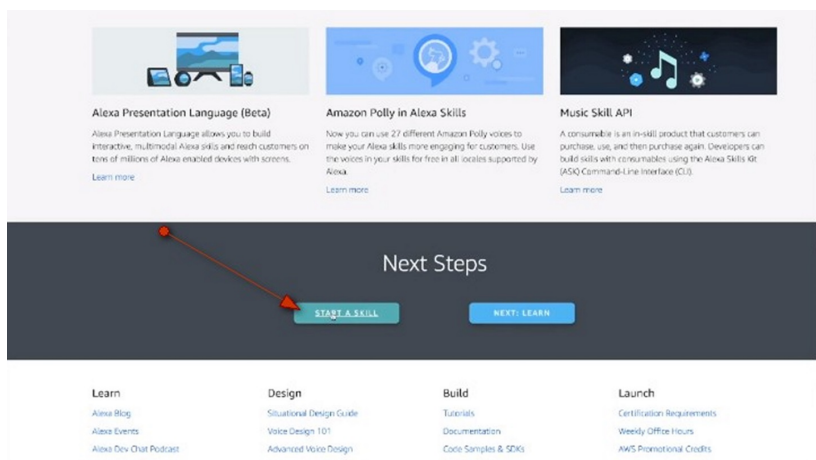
Alexa Presentation Language (Beta)

Alexa Presentation Language allows you to build interactive, multimodal Alexa skills and reach customers on tens of millions of Alexa enabled devices with screens.

Learn more

Amazon Polly in Alexa Skills

Now you can use 27 different Amazon Polly voices to make your Alexa skills more engaging for customers. Use the voices in your skills for free in all locales supported by Alexa.

Learn more

Music Skill API

A consumable is an in-skill product that customers can purchase, use, and then purchase again. Developers can build skills with consumables using the Alexa Skills Kit (ASK) Command-Line Interface (CLI).

Learn more

Next Steps

START A SKILL

NEXT: LEARN

Learn

Alexa Blog

Alexa Events

Alexa Dev Chat Podcast

Design

Situational Design Guide

Voice Design 101

Advanced Voice Design

Build

Tutorials

Documentation

Code Samples & SDKs

Launch

Certification Requirements

Weekly Office Hours

AWS Promotional Credits